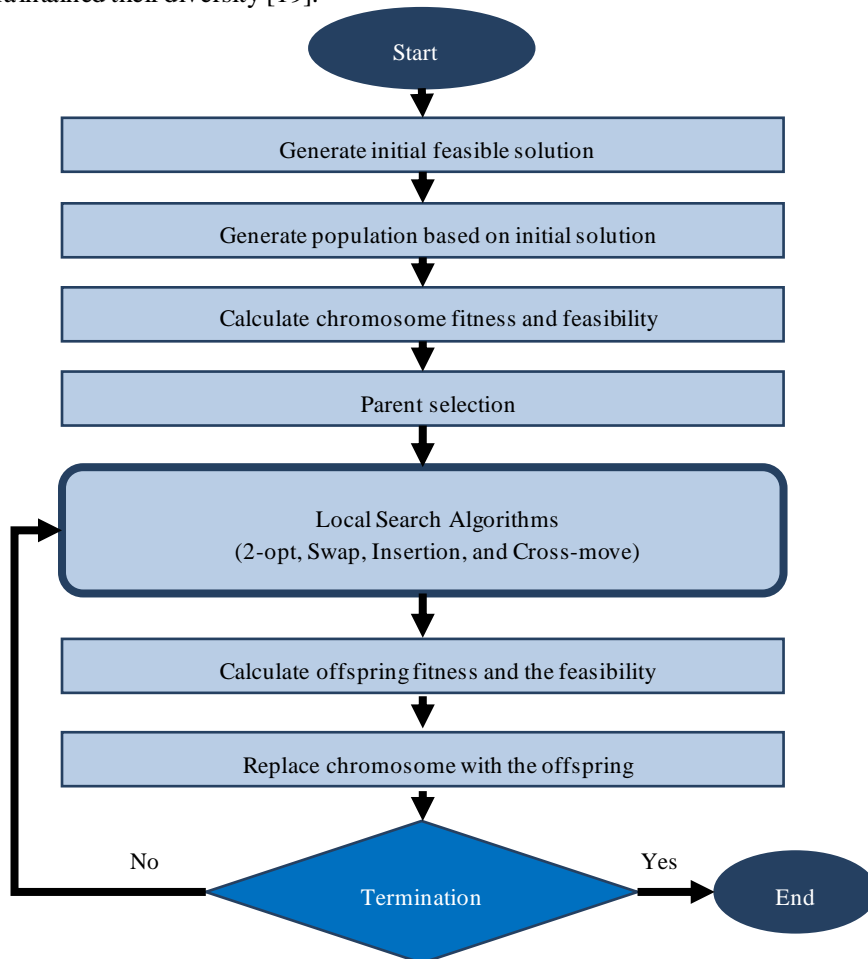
maintained their diversity [19].

Start

Generate initial feasible solution

Generate population based on initial solution

Calculate chromosome fitness and feasibility

Parent selection

Local Search Algorithms
(2-opt, Swap, Insertion, and Cross-move)

Calculate offspring fitness and the feasibility

Replace chromosome with the offspring

No

Termination

Yes

End